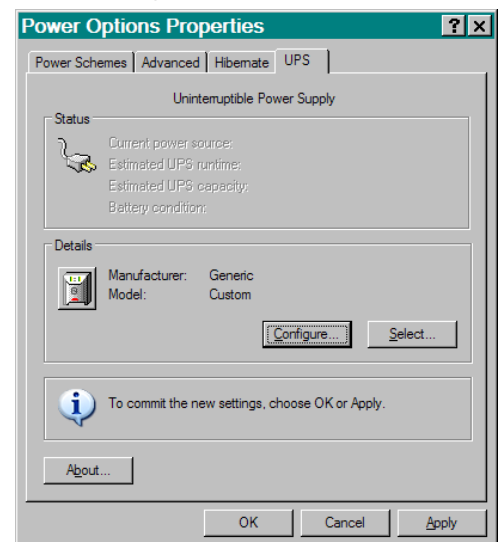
Power Options Properties
?
X
Power Schemes
Advanced
Hibernate
UPS
Uninterruptible Power Supply
Status
Current power source:
Estimated UPS runtime:
Estimated UPS capacity:
Battery condition:
Details
Manufacturer: Generic
Model: Custom
Configure...
Select...
To commit the new settings, choose OK or Apply.
About...
OK
Cancel
Apply